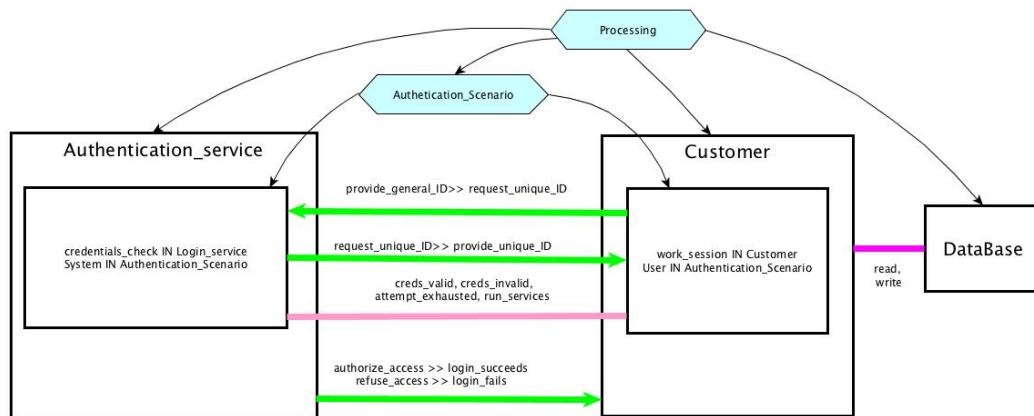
Processing

Authetication_Scenario

Authentication_service

credentials_check IN Login_service
System IN Authentication_Scenario

Customer

work_session IN Customer
User IN Authentication_Scenario

provide_general_ID>> request_unique_ID

request_unique_ID>> provide_unique_ID

creds_valid, creds_invalid, attempt_exhausted, run_services

authorize_access >> login_succeeds
refuse_access >> login_fails

DataBase

read, write